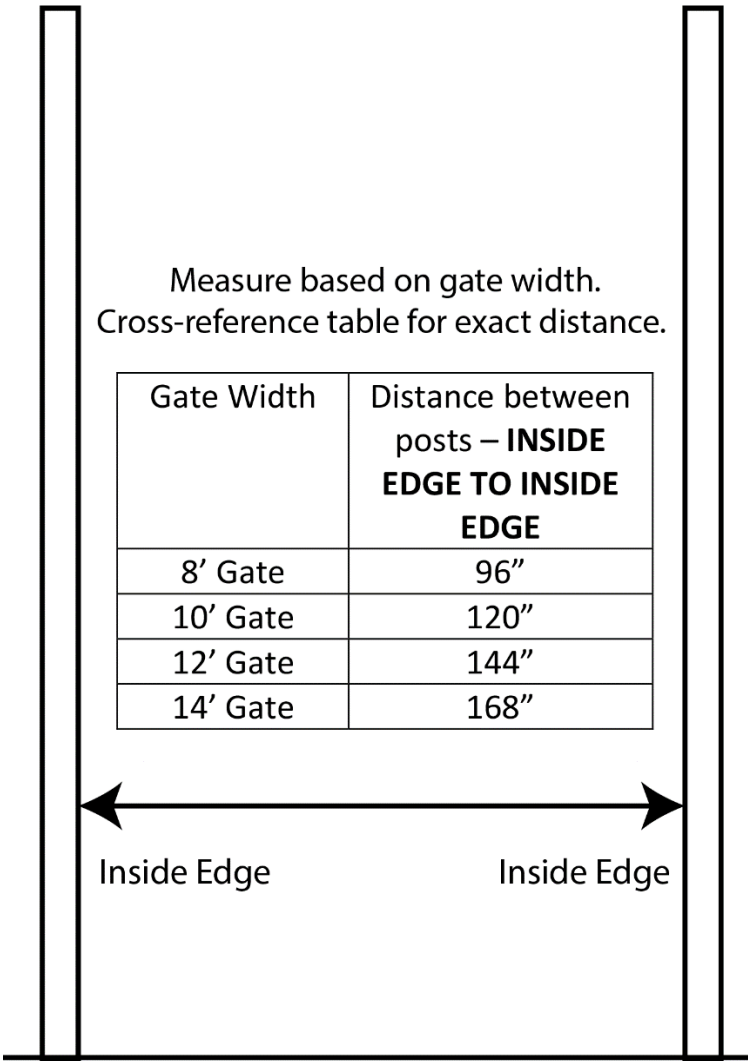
Measure based on gate width.
Cross-reference table for exact distance.

| Gate Width | Distance between posts – **INSIDE EDGE TO INSIDE EDGE** |
|---|---|
| 8’ Gate | 96” |
| 10’ Gate | 120” |
| 12’ Gate | 144” |
| 14’ Gate | 168” |

Inside Edge

Inside Edge